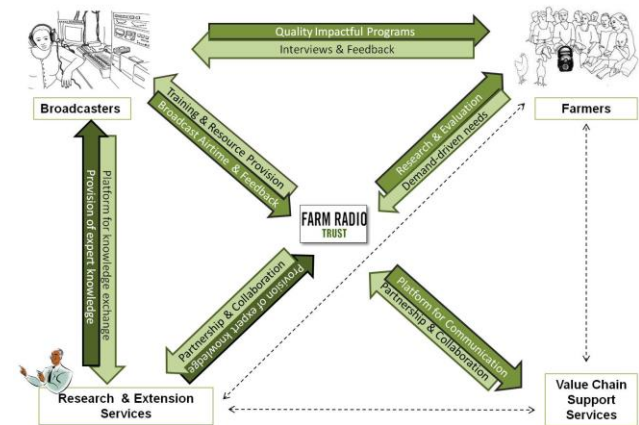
Quality Impactful Programs

Interviews & Feedback

Broadcasters

Farmers

Training & Resource Provision

Broadcast Airtime & Feedback

Research & Evaluation

Demand-driven needs

Platform for knowledge exchange

Provision of expert knowledge

FARM RADIO
TRUST

Partnership & Collaboration

Provision of expert knowledge

Platform for Communication

Partnership & Collaboration

Research & Extension Services

Value Chain Support Services